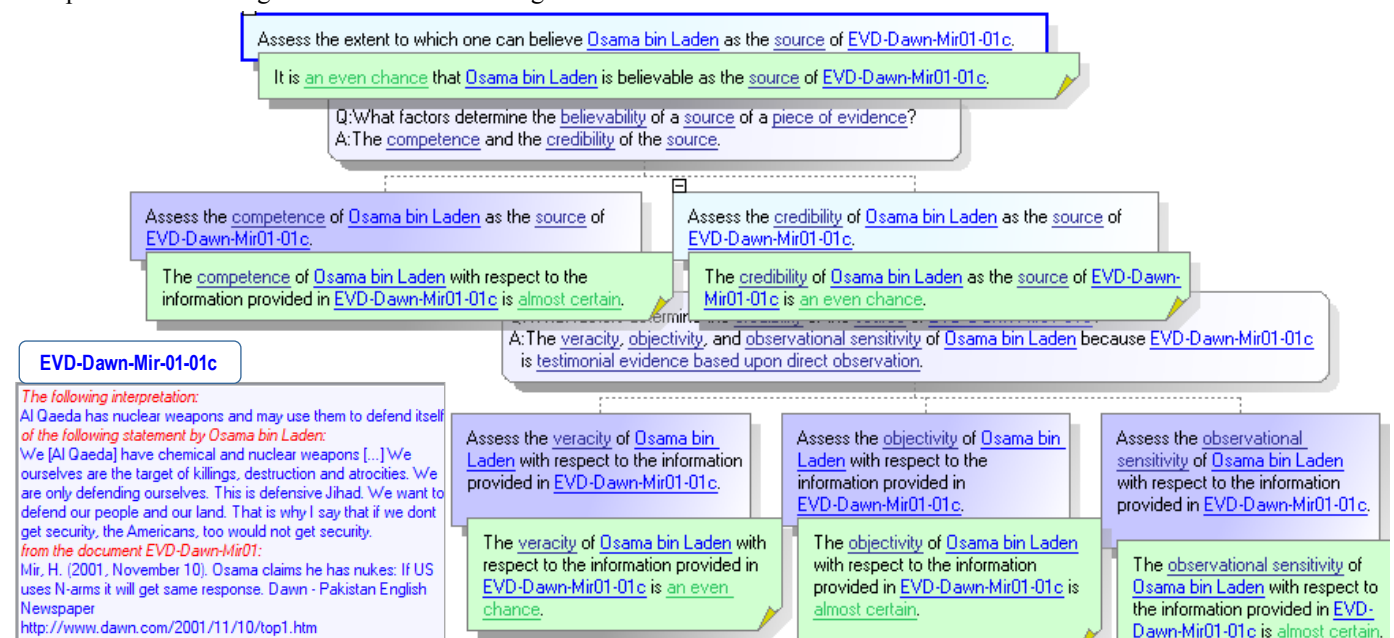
Assess the extent to which one can believe Osama bin Laden as the source of EVD-Dawn-Mir01-01c.

It is an even chance that Osama bin Laden is believable as the source of EVD-Dawn-Mir01-01c.

Q:What factors determine the believability of a source of a piece of evidence?
A:The competence and the credibility of the source.

Assess the competence of Osama bin Laden as the source of EVD-Dawn-Mir01-01c.

The competence of Osama bin Laden with respect to the information provided in EVD-Dawn-Mir01-01c is almost certain.

Assess the credibility of Osama bin Laden as the source of EVD-Dawn-Mir01-01c.

The credibility of Osama bin Laden as the source of EVD-Dawn-Mir01-01c is an even chance.

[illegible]
A:The veracity, objectivity, and observational sensitivity of Osama bin Laden because EVD-Dawn-Mir01-01c is testimonial evidence based upon direct observation.

EVD-Dawn-Mir-01-01c

The following interpretation:
Al Qaeda has nuclear weapons and may use them to defend itself
of the following statement by Osama bin Laden:
We [Al Qaeda] have chemical and nuclear weapons [...] We ourselves are the target of killings, destruction and atrocities. We are only defending ourselves. This is defensive Jihad. We want to defend our people and our land. That is why I say that if we dont get security, the Americans, too would not get security.
from the document EVD-Dawn-Mir01:
Mir, H. (2001, November 10). Osama claims he has nukes: If US uses N-arms it will get same response. Dawn - Pakistan English Newspaper
http://www.dawn.com/2001/11/10/top1.htm

Assess the veracity of Osama bin Laden with respect to the information provided in EVD-Dawn-Mir01-01c.

The veracity of Osama bin Laden with respect to the information provided in EVD-Dawn-Mir01-01c is an even chance.

Assess the objectivity of Osama bin Laden with respect to the information provided in EVD-Dawn-Mir01-01c.

The objectivity of Osama bin Laden with respect to the information provided in EVD-Dawn-Mir01-01c is almost certain.

Assess the observational sensitivity of Osama bin Laden with respect to the information provided in EVD-Dawn-Mir01-01c.

The observational sensitivity of Osama bin Laden with respect to the information provided in EVD-Dawn-Mir01-01c is almost certain.